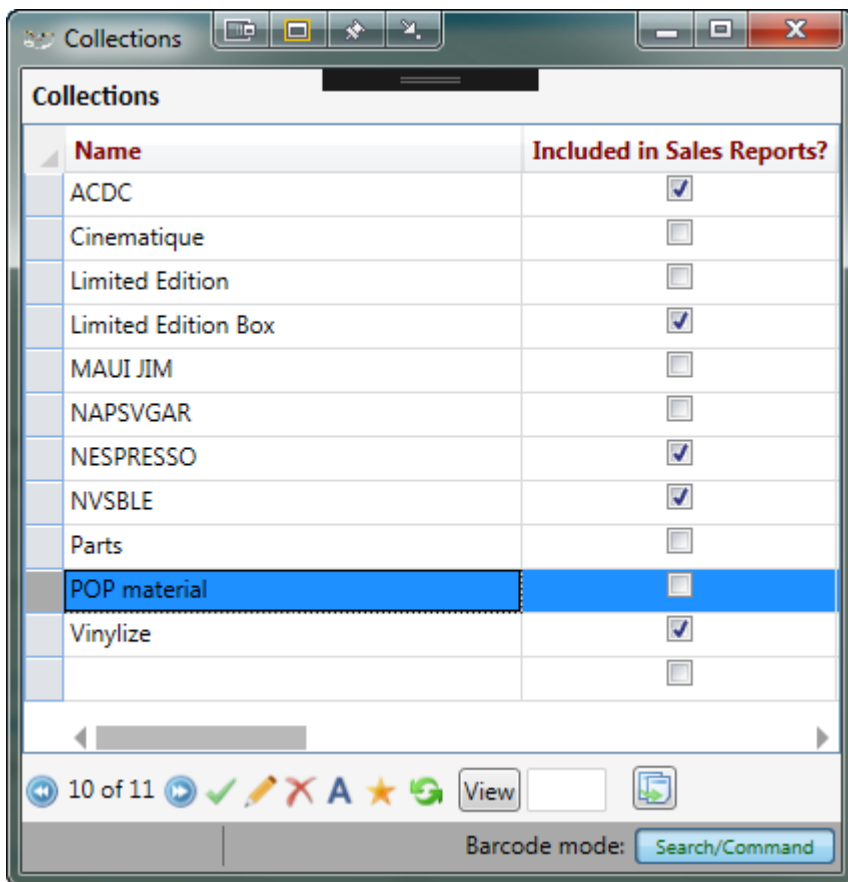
Collections

Collections

| Name | Included in Sales Reports? |
|---|---|
| ACDC | ☑ |
| Cinematique | ☐ |
| Limited Edition | ☐ |
| Limited Edition Box | ☑ |
| MAUI JIM | ☐ |
| NAPSVGAR | ☐ |
| NESPRESSO | ☑ |
| NVSBLE | ☑ |
| Parts | ☐ |
| POP material | ☐ |
| Vinylize | ☑ |
| | ☐ |

10 of 11 A View

Barcode mode: Search/Command